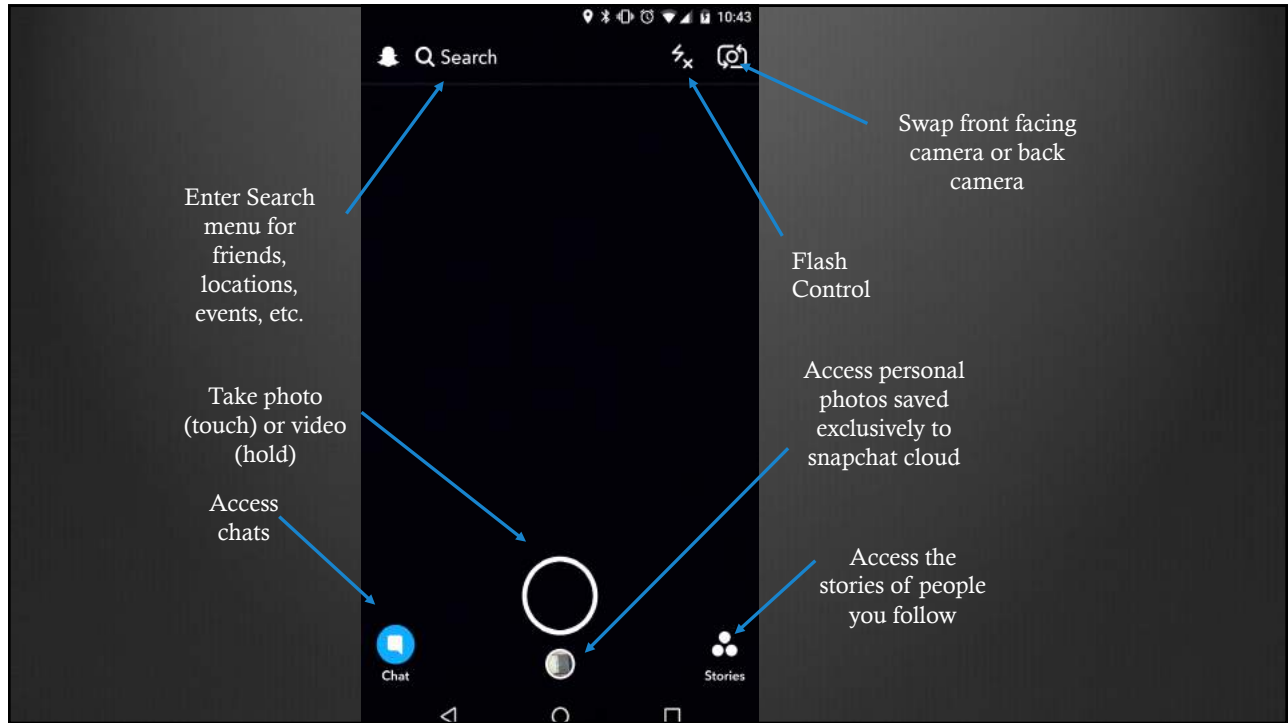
10:43

Search

Swap front facing camera or back camera

Enter Search menu for friends, locations, events, etc.

Flash Control

Take photo (touch) or video (hold)

Access personal photos saved exclusively to snapchat cloud

Access chats

Access the stories of people you follow

Chat

Stories